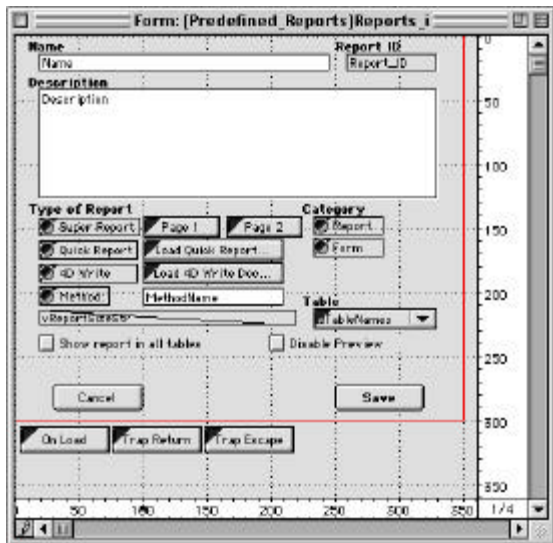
Form: [Predefined_Reports]Reports_i

Name
Name

Report ID
Report_ID

Description
Description

Type of Report
Super Report
Page 1
Page 2
Quick Report
Load Quick Report...
4D Write
Load 4D Write Doc...
Method
MethodName
vReportHeader

Category
Report
Form

Table
TableNames

Show report in all tables
Disable Preview

Cancel
Save

On Load
Trap Return
Trap Escape

0
50
100
150
200
250
300
350

50
100
150
200
250
300
350
1/4